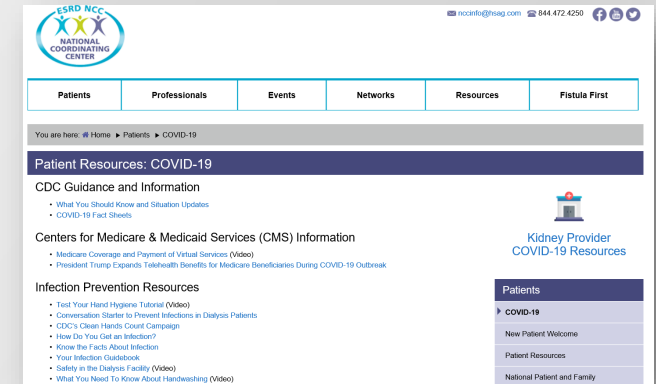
ESRD NCC
NATIONAL COORDINATING CENTER

nccinfo@hsag.com 844.472.4250

| Patients | Professionals | Events | Networks | Resources | Fistula First |
|---|---|---|---|---|---|

You are here: Home ► Patients ► COVID-19

Patient Resources: COVID-19

CDC Guidance and Information

- What You Should Know and Situation Updates
- COVID-19 Fact Sheets

Centers for Medicare & Medicaid Services (CMS) Information

- Medicare Coverage and Payment of Virtual Services (Video)
- President Trump Expands Telehealth Benefits for Medicare Beneficiaries During COVID-19 Outbreak

Infection Prevention Resources

- Test Your Hand Hygiene Tutorial (Video)
- Conversation Starter to Prevent Infections in Dialysis Patients
- CDC's Clean Hands Count Campaign
- How Do You Get an Infection?
- Know the Facts About Infection
- Your Infection Guidebook
- Safety in the Dialysis Facility (Video)
- What You Need To Know About Handwashing (Video)

Kidney Provider COVID-19 Resources

Patients
COVID-19
New Patient Welcome
Patient Resources
National Patient and Family